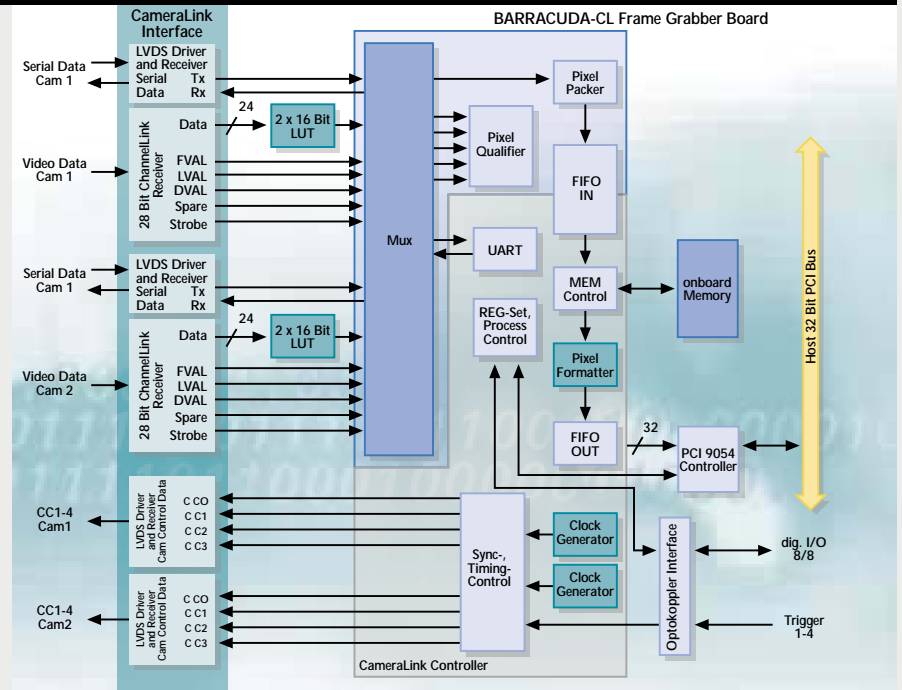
CameraLink Interface

BARRACUDA-CL Frame Grabber Board

Serial Data Cam 1

LVDS Driver and Receiver

Serial Data

Tx

Rx

Pixel Packer

24

Data

2 x 16 Bit LUT

Pixel Qualifier

Video Data Cam 1

28 Bit ChannelLink Receiver

FVAL

LVAL

DVAL

Spare

Strobe

FIFO IN

Host 32 Bit PCI Bus

Mux

UART

Serial Data Cam 1

LVDS Driver and Receiver

Serial Data

Tx

Rx

MEM Control

onboard Memory

REG-Set, Process Control

24

Data

2 x 16 Bit LUT

Pixel Formatter

Video Data Cam 2

28 Bit ChannelLink Receiver

FVAL

LVAL

DVAL

Spare

Strobe

FIFO OUT

32

PCI 9054 Controller

CC1-4 Cam1

LVDS Driver and Receiver Cam Control Data

C CO

C C1

C C2

C C3

Sync-, Timing-Control

Clock Generator

Clock Generator

Optokoppler Interface

dig. I/O 8/8

CC1-4 Cam2

LVDS Driver and Receiver Cam Control Data

C CO

C C1

C C2

C C3

Trigger 1-4

CameraLink Controller